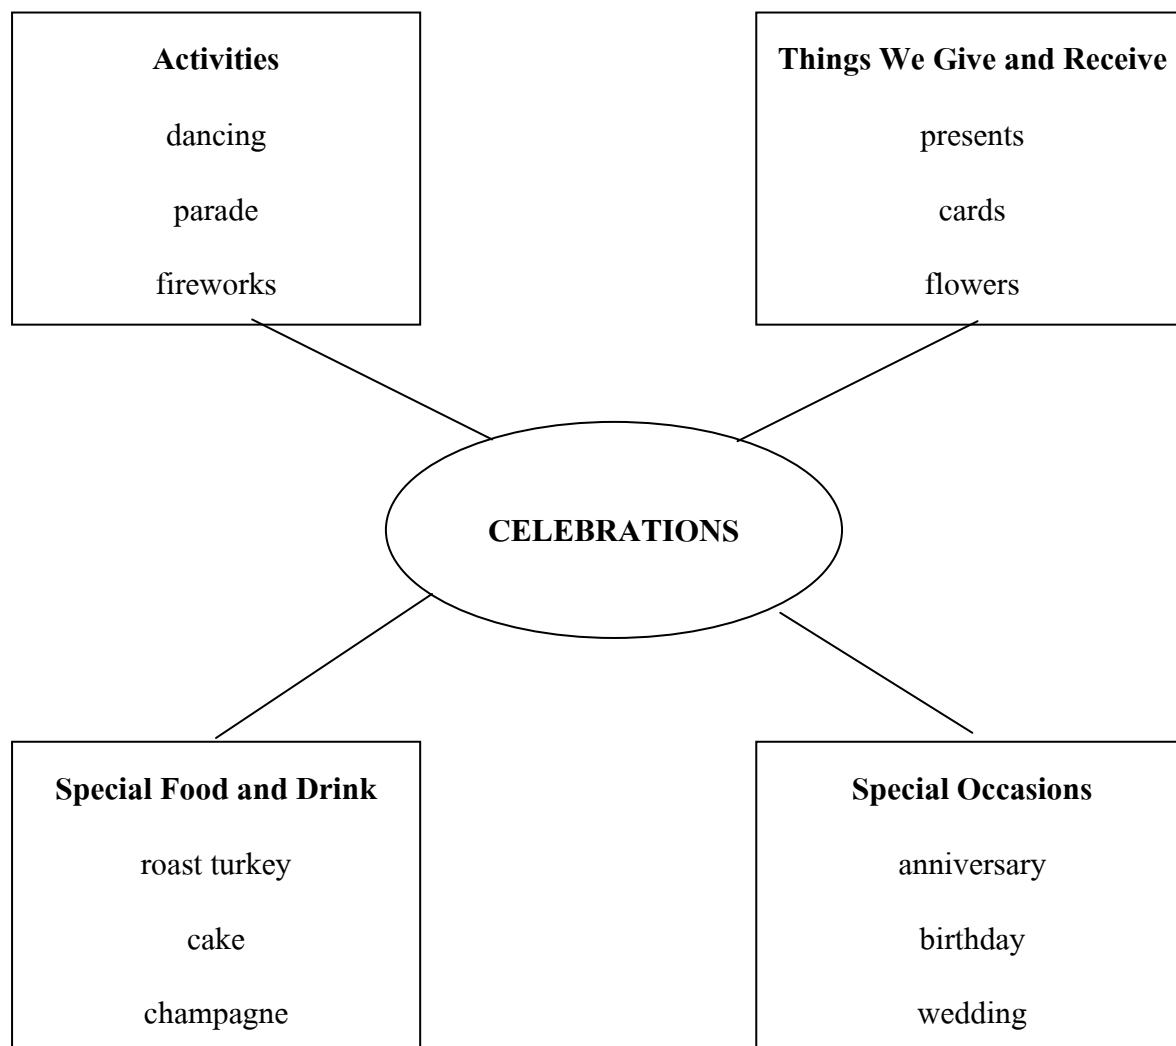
**Activities**

dancing

parade

fireworks

**Things We Give and Receive**

presents

cards

flowers

**CELEBRATIONS**

**Special Food and Drink**

roast turkey

cake

champagne

**Special Occasions**

anniversary

birthday

wedding